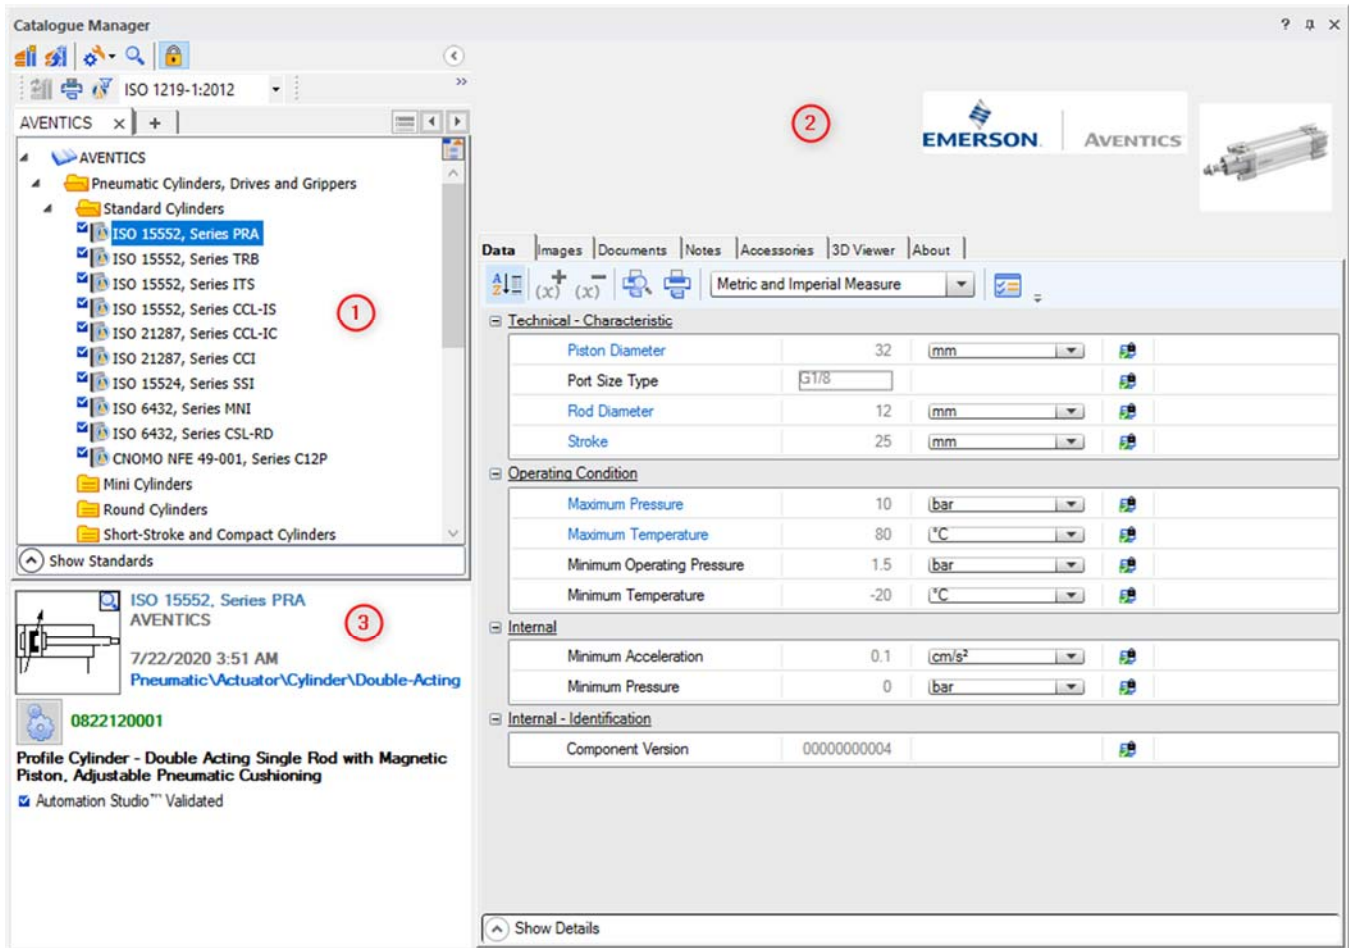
Catalogue Manager

? ⊓ ✕

ISO 1219-1:2012

AVENTICS ✕ +

AVENTICS
Pneumatic Cylinders, Drives and Grippers
Standard Cylinders
ISO 15552, Series PRA
ISO 15552, Series TRB
ISO 15552, Series ITS
ISO 15552, Series CCL-IS
ISO 21287, Series CCL-IC
ISO 21287, Series CCI
ISO 15524, Series SSI
ISO 6432, Series MNI
ISO 6432, Series CSL-RD
CNOMO NFE 49-001, Series C12P
Mini Cylinders
Round Cylinders
Short-Stroke and Compact Cylinders

1

Show Standards

2

EMERSON | AVENTICS

ISO 15552, Series PRA
AVENTICS

3

7/22/2020 3:51 AM
Pneumatic\Actuator\Cylinder\Double-Acting

0822120001

Profile Cylinder - Double Acting Single Rod with Magnetic Piston, Adjustable Pneumatic Cushioning

Automation Studio™ Validated

Data | Images | Documents | Notes | Accessories | 3D Viewer | About

(x) (x) Metric and Imperial Measure

Technical - Characteristic

| | | | |
|---|---|---|---|
| Piston Diameter | 32 | mm | |
| Port Size Type | G1/8 | | |
| Rod Diameter | 12 | mm | |
| Stroke | 25 | mm | |

Operating Condition

| | | | |
|---|---|---|---|
| Maximum Pressure | 10 | bar | |
| Maximum Temperature | 80 | °C | |
| Minimum Operating Pressure | 1.5 | bar | |
| Minimum Temperature | -20 | °C | |

Internal

| | | | |
|---|---|---|---|
| Minimum Acceleration | 0.1 | cm/s² | |
| Minimum Pressure | 0 | bar | |

Internal - Identification

| | | | |
|---|---|---|---|
| Component Version | 00000000004 | | |

Show Details